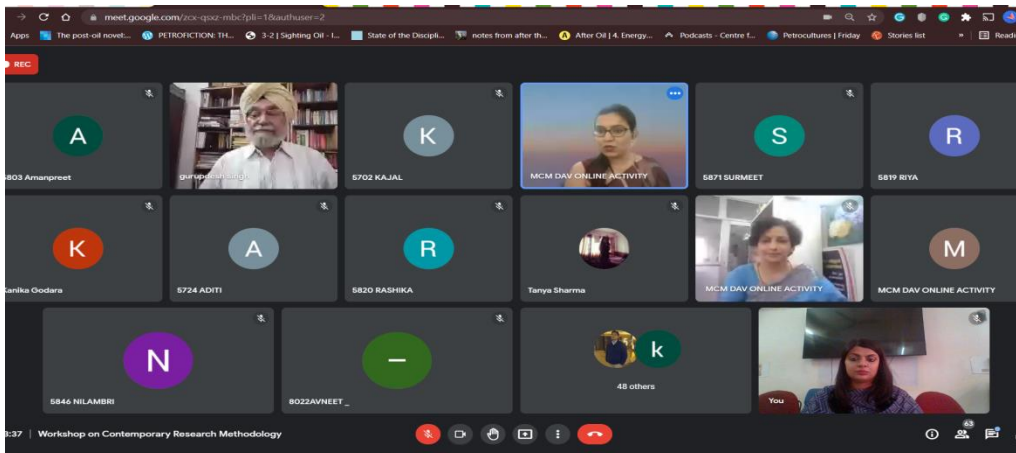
meet.google.com/zcx-qsxz-mbc?pli=1&authuser=2

Apps The post-oil novel:... PETROFICTION: TH... 3-2 | Sighting Oil - I... State of the Discipli... notes from after th... After Oil | 4. Energy... Podcasts - Centre f... Petrocultures | Friday Stories list » Readi

REC

A
5803 Amanpreet

gurupkash singh

K
5702 KAJAL

MCM DAV ONLINE ACTIVITY

S
5871 SURMEET

R
5819 RIYA

K
Kanika Godara

A
5724 ADITI

R
5820 RASHIKA

Tanya Sharma

MCM DAV ONLINE ACTIVITY

M
MCM DAV ONLINE ACTIVITY

N
5846 NILAMBRI

–
8022AVNEET _

k
48 others

You

3:37 | Workshop on Contemporary Research Methodology

63